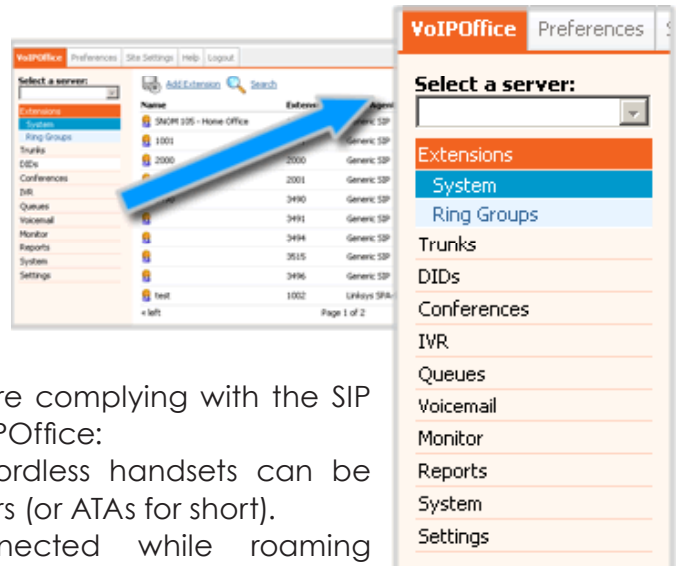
VoIPOffice Preferences Site Settings Help Logout

Select a server:

Extensions
System
Ring Groups
Trunks
DIDs
Conferences
IVR
Queues
Voicemail
Monitor
Reports
System
Settings

Add Extension Search

| Name | Exten | Agen |
|---|---|---|
| SNOM 105 - Home Office | | Generic SIP |
| 1001 | | Generic SIP |
| 2000 | 2000 | Generic SIP |
| | 2001 | Generic SIP |
| | 3490 | Generic SIP |
| | 3491 | Generic SIP |
| | 3494 | Generic SIP |
| | 3515 | Generic SIP |
| | 3496 | Generic SIP |
| test | 1002 | Linksys SPA |

« left Page 1 of 2

re complying with the SIP POffice:
ordless handsets can be rs (or ATAs for short).
nected while roaming

VoIPOffice Preferences S

Select a server:

Extensions
System
Ring Groups
Trunks
DIDs
Conferences
IVR
Queues
Voicemail
Monitor
Reports
System
Settings